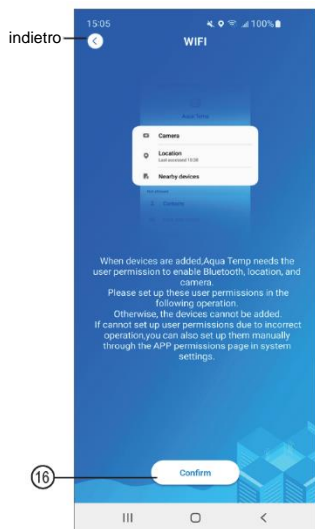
15:05 100%

indietro

WIFI

Camera

Location
Last accessed 15:08

Nearby devices

When devices are added,Aqua Temp needs the user permission to enable Bluetooth, location, and camera.
Please set up these user permissions in the following operation.
Otherwise, the devices cannot be added.
If cannot set up user permissions due to incorrect operation,you can also set up them manually through the APP permissions page in system settings.

16

Confirm